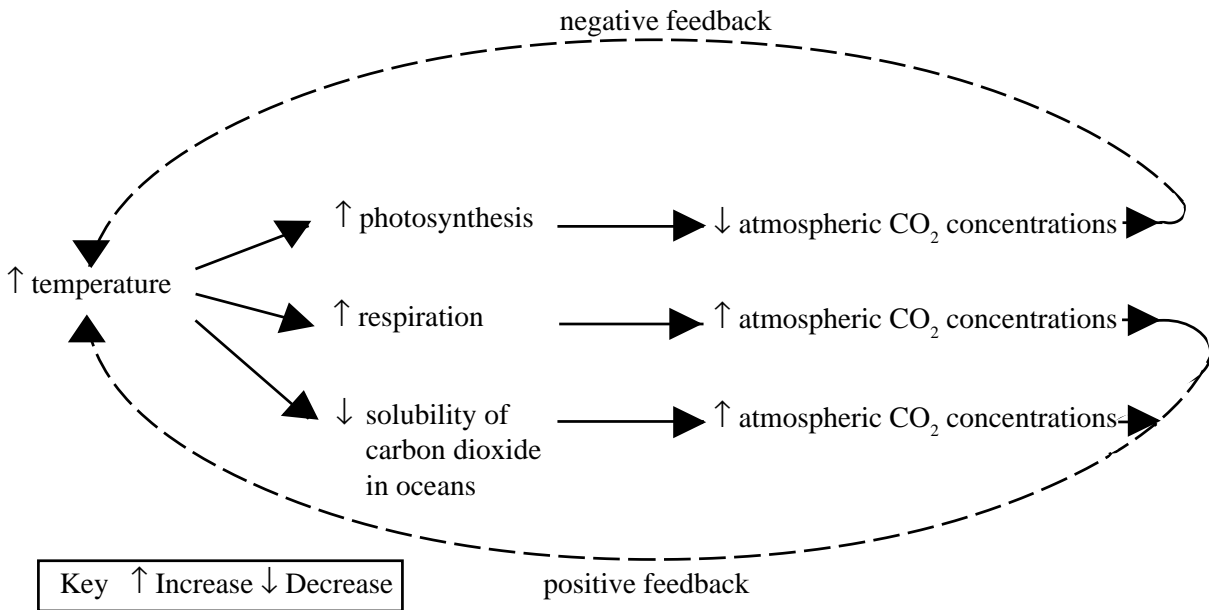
negative feedback

↑ temperature

↑ photosynthesis

↓ atmospheric $CO_2$ concentrations

↑ respiration

↑ atmospheric $CO_2$ concentrations

↓ solubility of carbon dioxide in oceans

↑ atmospheric $CO_2$ concentrations

positive feedback

Key ↑ Increase ↓ Decrease